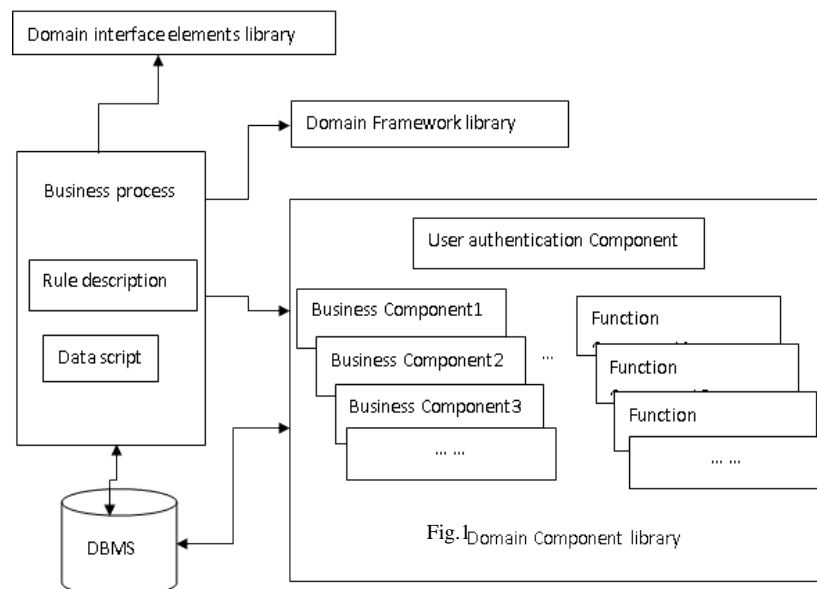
Domain interface elements library

Domain Framework library

Business process

Rule description

Data script

User authentication Component

Business Component1

Business Component2

Business Component3

... ...

...

Function

Function

Function

... ...

DBMS

Fig.1 Domain Component library